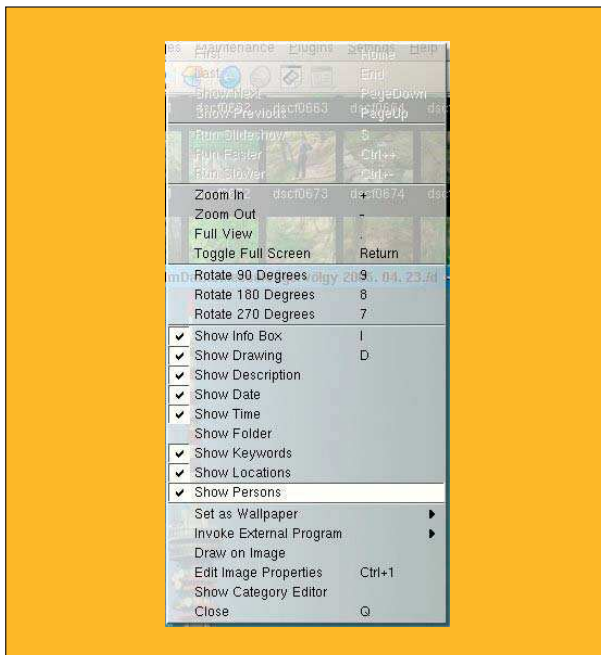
es Maintenance Plugins Settings Help

First Home
Last End
Show Next PageDown
Show Previous PageUp
dscf0662 dscf0663 dscf0664 dsc
Run Slideshow S
Run Faster Ctrl++
Run Slower Ctrl+-
dscf0672 dscf0673 dscf0674 dsc
Zoom In +
Zoom Out -
Full View .
Toggle Full Screen Return
Rotate 90 Degrees 9
Rotate 180 Degrees 8
Rotate 270 Degrees 7
Show Info Box I
Show Drawing D
Show Description
Show Date
Show Time
Show Folder
Show Keywords
Show Locations
Show Persons
Set as Wallpaper
Invoke External Program
Draw on Image
Edit Image Properties Ctrl+1
Show Category Editor
Close Q